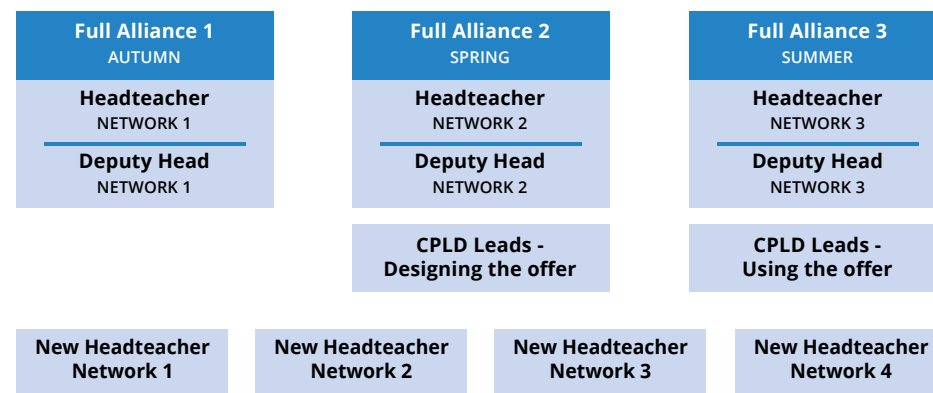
Full Alliance 1
AUTUMN

Headteacher
NETWORK 1

Deputy Head
NETWORK 1

Full Alliance 2
SPRING

Headteacher
NETWORK 2

Deputy Head
NETWORK 2

CPLD Leads - Designing the offer

Full Alliance 3
SUMMER

Headteacher
NETWORK 3

Deputy Head
NETWORK 3

CPLD Leads - Using the offer

New Headteacher Network 1

New Headteacher Network 2

New Headteacher Network 3

New Headteacher Network 4